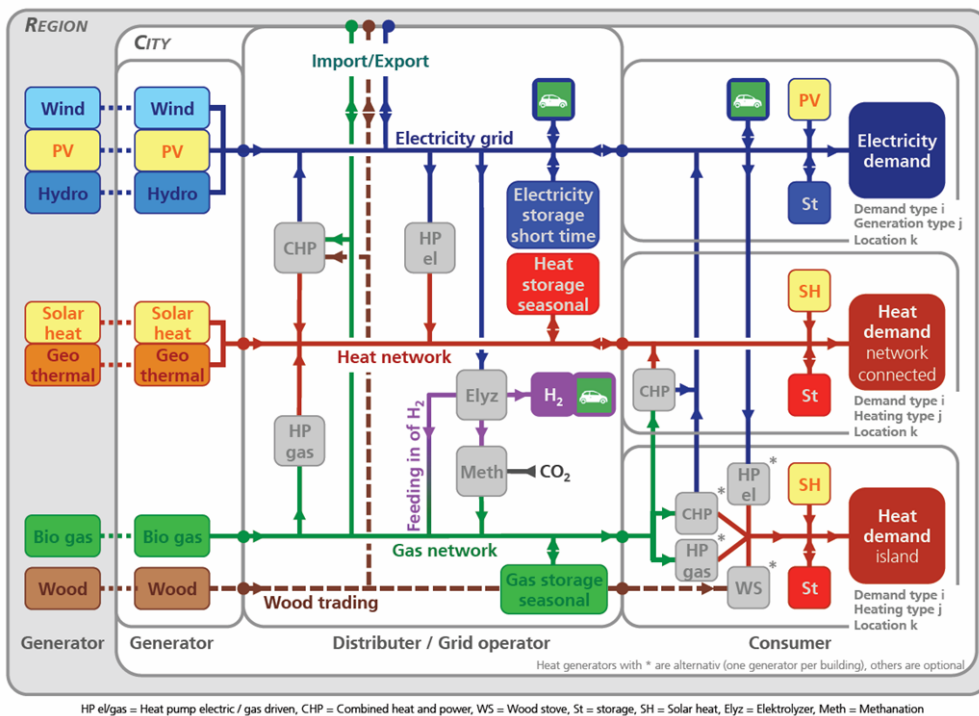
REGION

CITY

Import/Export

Wind

PV

Hydro

Wind

PV

Hydro

Electricity grid

Electricity storage short time

CHP

HP el

Heat storage seasonal

PV

Electricity demand

St

Demand type i
Generation type j
Location k

Solar heat

Geo thermal

Solar heat

Geo thermal

Heat network

SH

Heat demand network connected

St

Elyz

$H_2$

CHP

Demand type i
Heating type j
Location k

Feeding in of $H_2$

HP gas

Meth

$CO_2$

HP el *

SH

CHP *

Heat demand island

HP gas *

Bio gas

Bio gas

Gas network

Wood

Wood

Wood trading

Gas storage seasonal

WS *

St

Demand type i
Heating type j
Location k

Generator

Generator

Distributer / Grid operator

Consumer

Heat generators with * are alternativ (one generator per building), others are optional

HP el/gas = Heat pump electric / gas driven, CHP = Combined heat and power, WS = Wood stove, St = storage, SH = Solar heat, Elyz = Elektrolyzer, Meth = Methanation